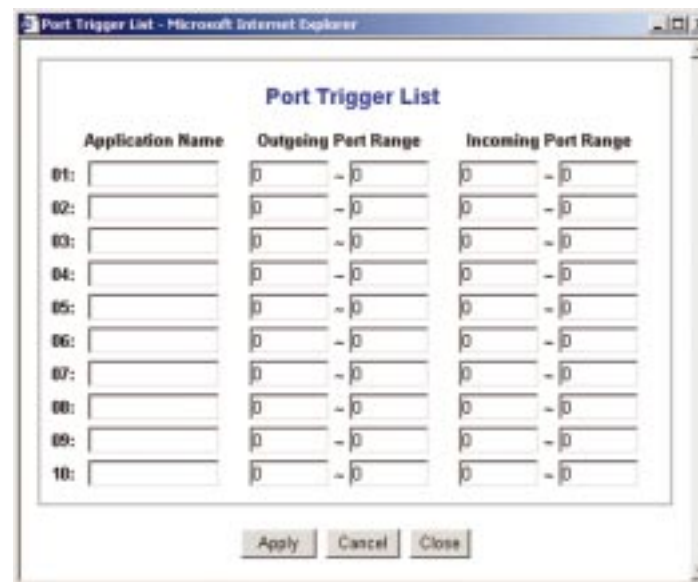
Port Trigger List - Microsoft Internet Explorer

Port Trigger List

| | Application Name | Outgoing Port Range | | Incoming Port Range | |
|---|---|---|---|---|---|
| 01: | | 0 | ~ 0 | 0 | ~ 0 |
| 02: | | 0 | ~ 0 | 0 | ~ 0 |
| 03: | | 0 | ~ 0 | 0 | ~ 0 |
| 04: | | 0 | ~ 0 | 0 | ~ 0 |
| 05: | | 0 | ~ 0 | 0 | ~ 0 |
| 06: | | 0 | ~ 0 | 0 | ~ 0 |
| 07: | | 0 | ~ 0 | 0 | ~ 0 |
| 08: | | 0 | ~ 0 | 0 | ~ 0 |
| 09: | | 0 | ~ 0 | 0 | ~ 0 |
| 10: | | 0 | ~ 0 | 0 | ~ 0 |

Apply Cancel Close